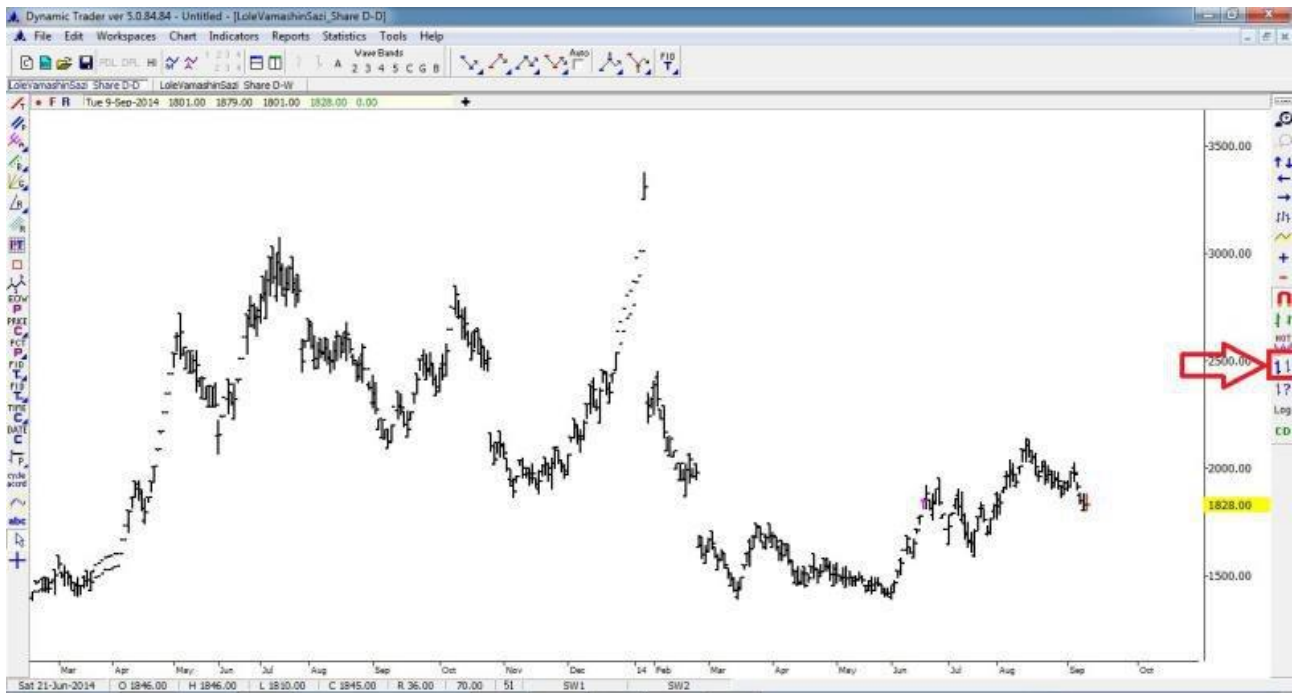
Dynamic Trader ver 5.0.84.84 - Untitled - [LoleVamashinSazi_Share D-D]

File Edit Workspaces Chart Indicators Reports Statistics Tools Help

Wave Bands
2 3 4 5 C G B

Auto

FIB

LoleVamashinSazi Share D-D | LoleVamashinSazi Share D-W

F R Tue 9-Sep-2014 1801.00 1879.00 1801.00 1828.00 0.00

3500.00
3000.00
2500.00
2000.00
1828.00
1500.00

Mar Apr May Jun Jul Aug Sep Oct Nov Dec 14 Feb Mar Apr May Jun Jul Aug Sep Oct

Sat 21-Jun-2014 | O 1846.00 | H 1846.00 | L 1810.00 | C 1845.00 | R 36.00 | 70.00 | 51 | SW1 | SW2

Log
CD